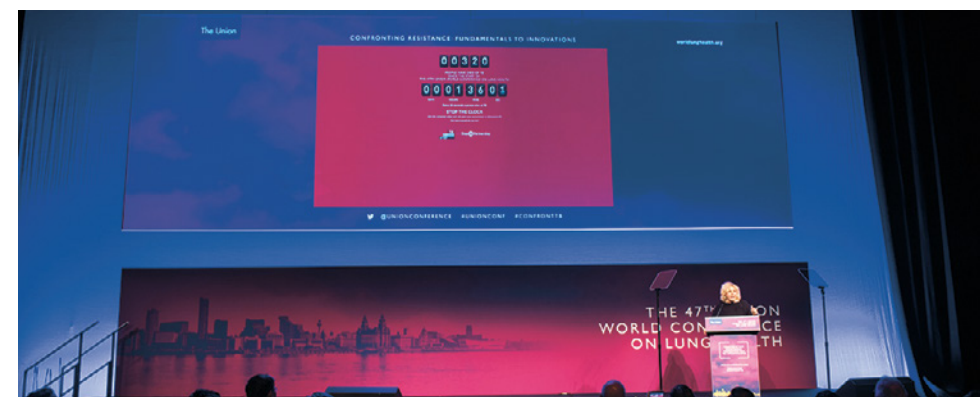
The Union

CONFRONTING RESISTANCE: FUNDAMENTALS TO INNOVATIONS

worldlunghealth.org

00320

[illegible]

00013601

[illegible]

STOP THE CLOCK

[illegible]

@UNIONCONFERENCE #UNIONCONF #CONFRONTTB

THE 47TH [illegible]ION
WORLD CON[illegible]CE
ON LUNG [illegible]LTH